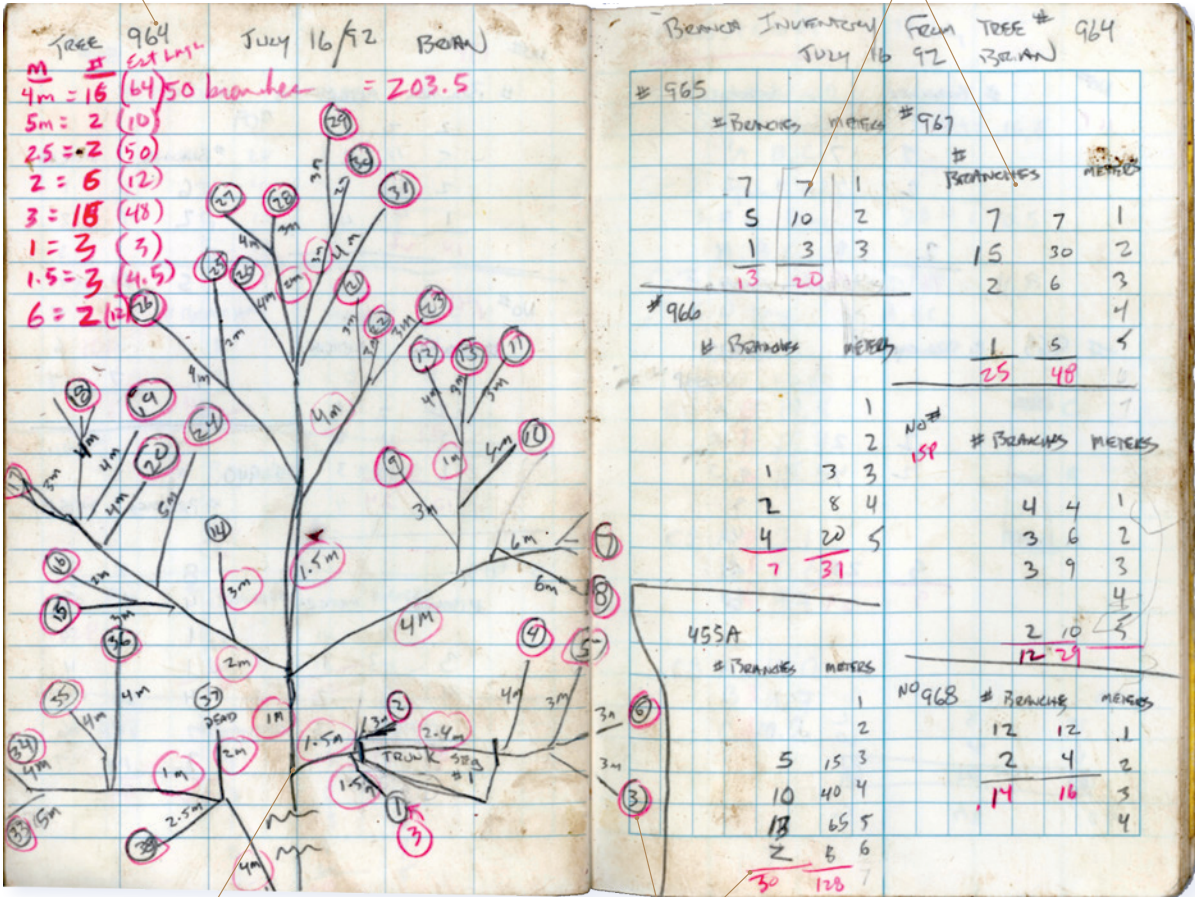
TREE 964 JULY 16/92 BRIAN

M # Est Lngth
4m = 16 (64) 50 branches = 203.5
5m = 2 (10)
2.5 = 2 (50)
2 = 6 (12)
3 = 16 (48)
1 = 3 (3)
1.5 = 3 (4.5)
6 = 2 (12)

29 30 31 27 28 3m 4m 3m 25 26 2m 4m 4m 21 22 23 3m 3m 3m 26 2m 12 13 11 4m 4m 3m 18 19 24 4m 4m 20 3m 4m 4m 1m 10 9 3m 6m 17 14 4m 3m 6m 7 16 2m 1.5m 6m 8 15 4m 3m 4M 36 2m 4 5 4m 35 4m 37 DEAD 1M 2 3m 4m 3m 34 4m 2m 1.5m 1.5m 2-4m TRUNK SEG #1 6 1m 1.5m 3m 33 1.5m 2.5m 38 1 3 3 4m

BRANCH INVENTORY FROM TREE # 964 JULY 16 92 BRIAN

# 965
# BRANCHES METERS
| | | |
|---|---|---|
| 7 | 7 | 1 |
| 5 | 10 | 2 |
| 1 | 3 | 3 |
| 13 | 20 | |

#967
# BRANCHES METERS
| | | |
|---|---|---|
| 7 | 7 | 1 |
| 15 | 30 | 2 |
| 2 | 6 | 3 |
| | | 4 |
| 1 | 5 | 5 |
| 25 | 48 | |

#966
# BRANCHES METERS
| | | |
|---|---|---|
| | | 1 |
| | | 2 |
| 1 | 3 | 3 |
| 2 | 8 | 4 |
| 4 | 20 | 5 |
| 7 | 31 | |

NO # 158
# BRANCHES METERS
| | | |
|---|---|---|
| 4 | 4 | 1 |
| 3 | 6 | 2 |
| 3 | 9 | 3 |
| | | 4 |
| 2 | 10 | 5 |
| 12 | 29 | |

455A
# BRANCHES METERS
| | | |
|---|---|---|
| | | 1 |
| | | 2 |
| 5 | 15 | 3 |
| 10 | 40 | 4 |
| 13 | 65 | 5 |
| 2 | 8 | 6 |
| 30 | 128 | 7 |

NO 968 # BRANCHES METERS
| | | |
|---|---|---|
| 12 | 12 | 1 |
| 2 | 4 | 2 |
| 14 | 16 | 3 |
| | | 4 |